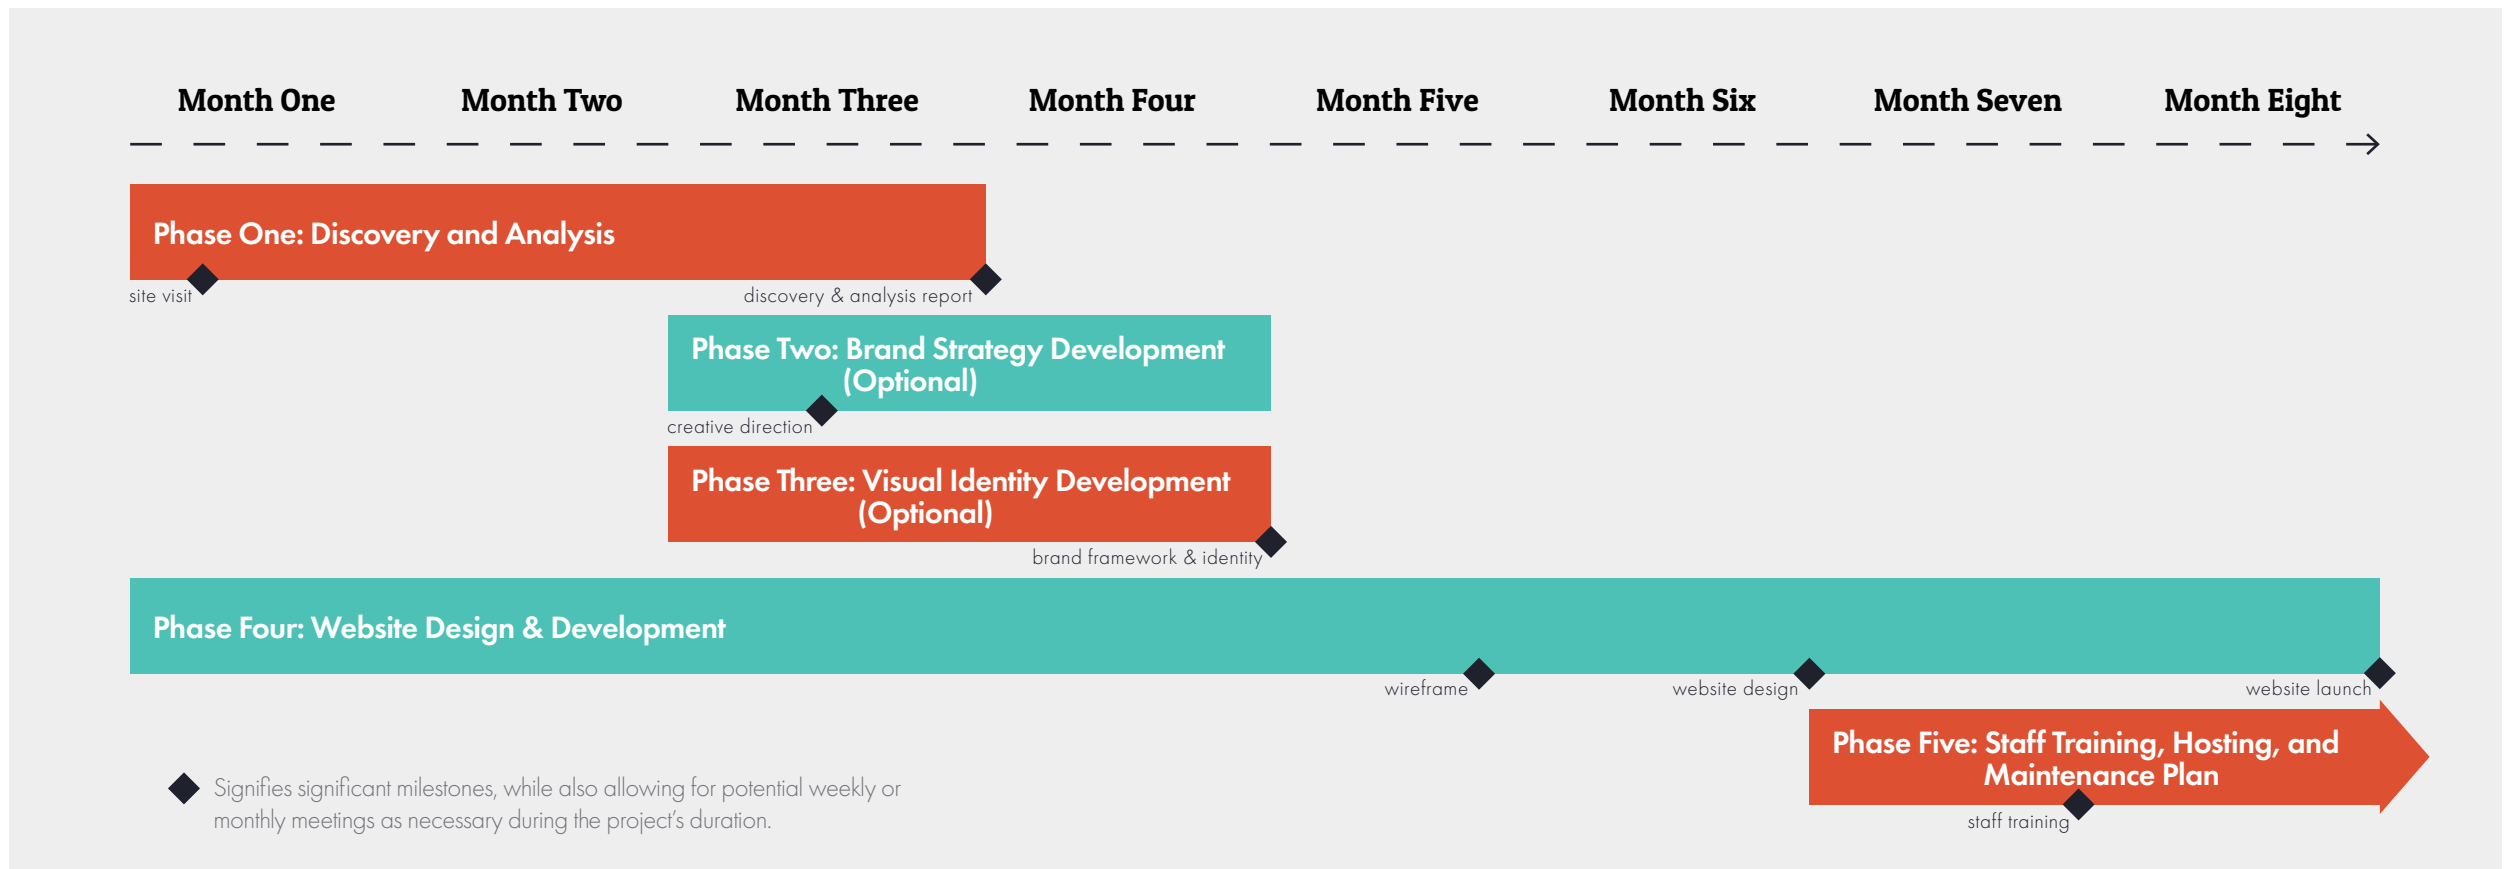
Month One Month Two Month Three Month Four Month Five Month Six Month Seven Month Eight

Phase One: Discovery and Analysis

site visit

discovery & analysis report

Phase Two: Brand Strategy Development (Optional)

creative direction

Phase Three: Visual Identity Development (Optional)

brand framework & identity

Phase Four: Website Design & Development

wireframe

website design

website launch

Phase Five: Staff Training, Hosting, and Maintenance Plan

staff training

Signifies significant milestones, while also allowing for potential weekly or monthly meetings as necessary during the project's duration.